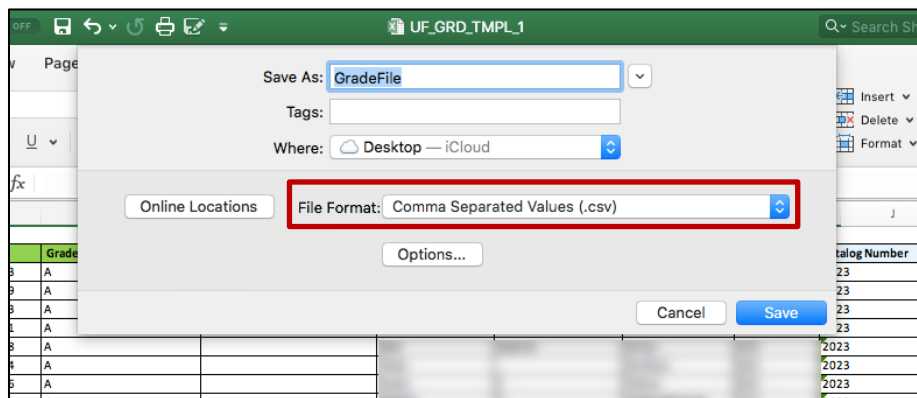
OFF

UF_GRD_TMPL_1

Search Sh

Page

Save As: GradeFile

Tags:

Where: Desktop — iCloud

Insert

Delete

Format

U

fx

Online Locations

File Format: Comma Separated Values (.csv)

J

Options...

Grade

atalog Number

A 23

A 23

A 23

A 23

A 2023

A 2023

A 2023

Cancel

Save